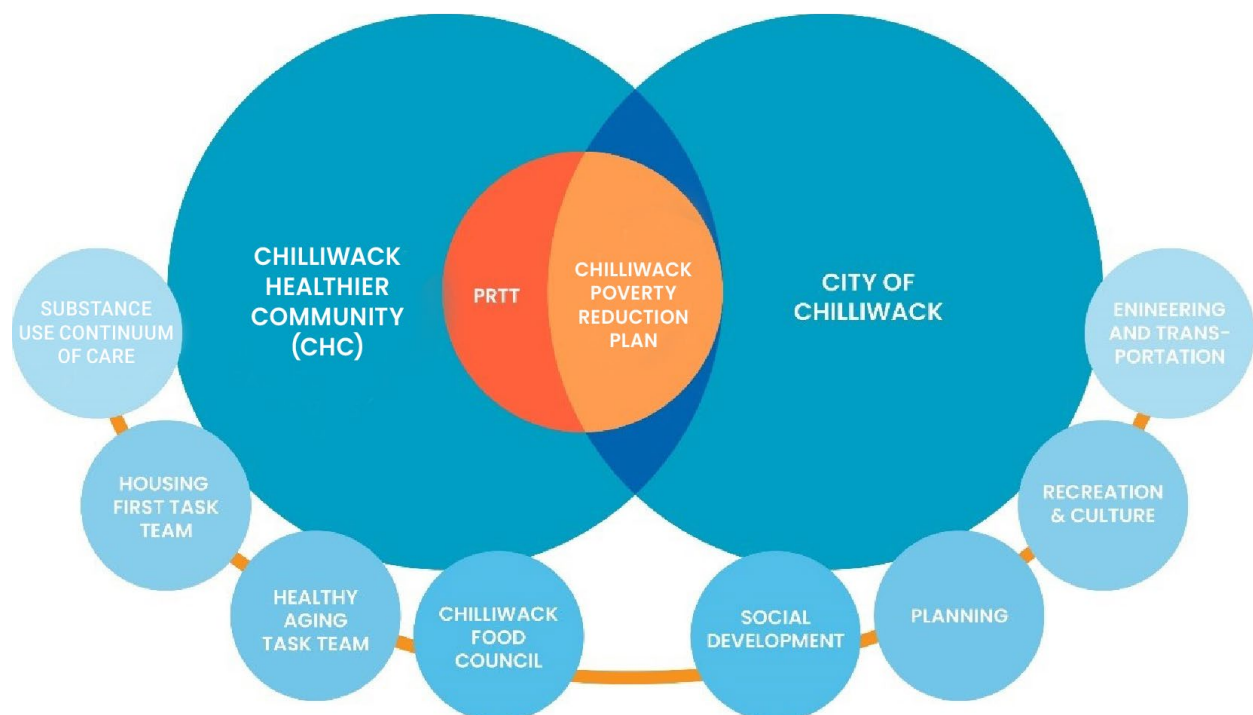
CHILLIWACK HEALTHIER COMMUNITY (CHC)

PRTT

CHILLIWACK POVERTY REDUCTION PLAN

CITY OF CHILLIWACK

SUBSTANCE USE CONTINUUM OF CARE

HOUSING FIRST TASK TEAM

HEALTHY AGING TASK TEAM

CHILLIWACK FOOD COUNCIL

SOCIAL DEVELOPMENT

PLANNING

RECREATION & CULTURE

ENINEERING AND TRANSPORTATION